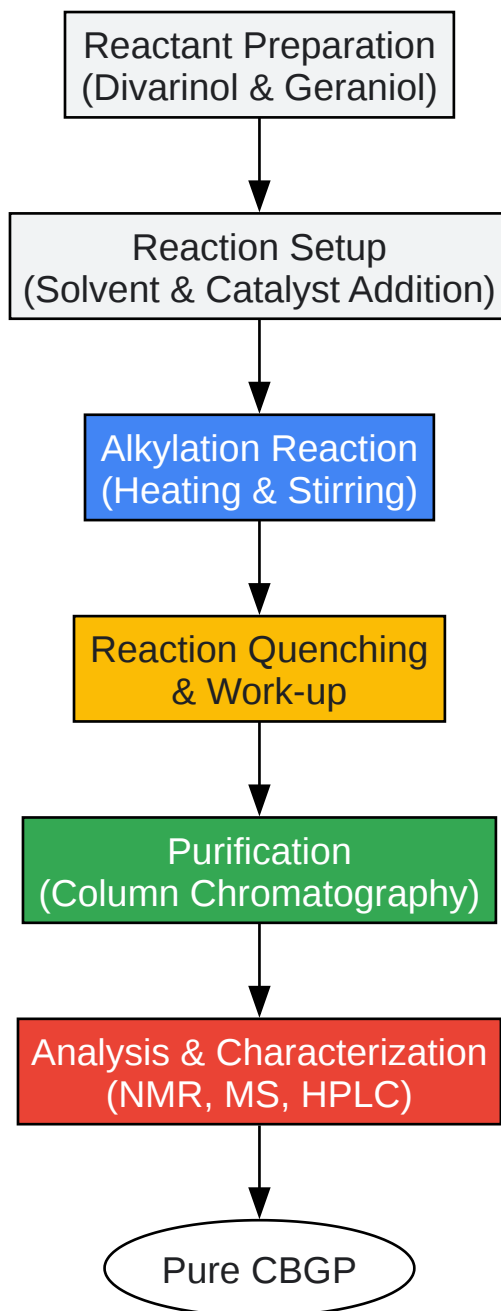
Reactant Preparation
(Divarinol & Geraniol)

Reaction Setup
(Solvent & Catalyst Addition)

Alkylation Reaction
(Heating & Stirring)

Reaction Quenching
& Work-up

Purification
(Column Chromatography)

Analysis & Characterization
(NMR, MS, HPLC)

Pure CBGP